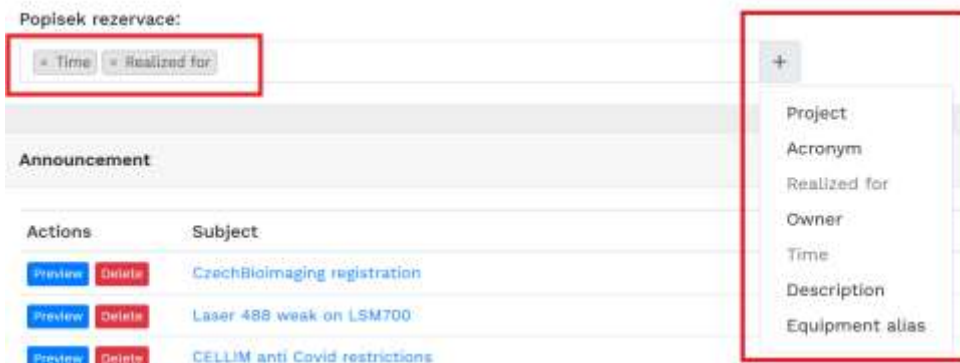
Popisek rezervace:

× Time × Realized for

+

Project
Acronym
Realized for
Owner
Time
Description
Equipment alias

Announcement

| Actions | Subject |
|---|---|
| Preview Delete | CzechBioimaging registration |
| Preview Delete | Laser 488 weak on LSM700 |
| Preview Delete | CELLIM anti Covid restrictions |